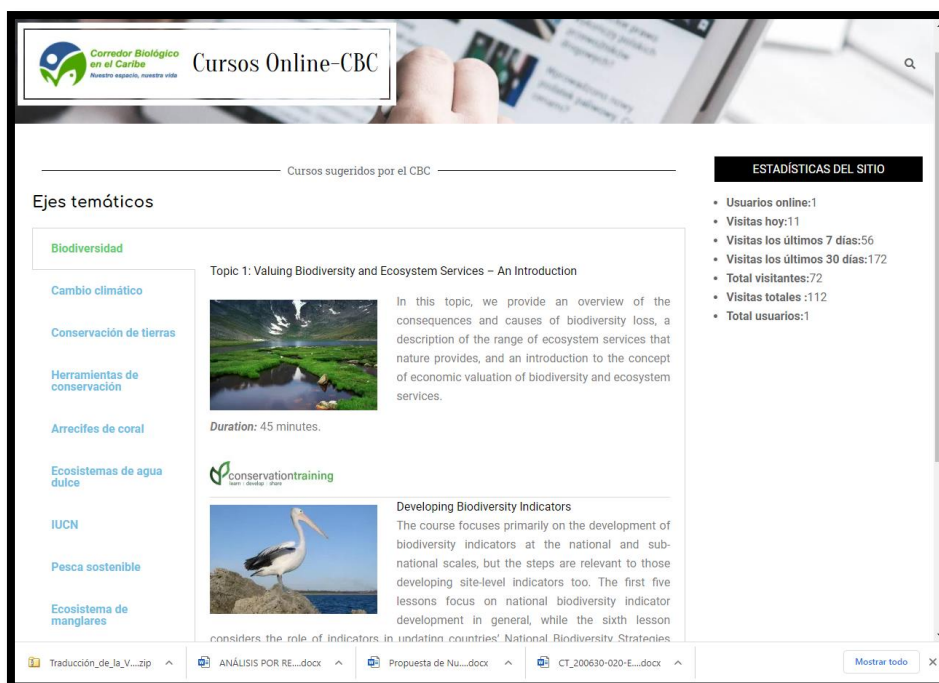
Corredor Biológico en el Caribe
Nuestro espacio, nuestra vida
Cursos Online-CBC

Cursos sugeridos por el CBC

Ejes temáticos

Biodiversidad
Cambio climático
Conservación de tierras
Herramientas de conservación
Arrecifes de coral
Ecosistemas de agua dulce
IUCN
Pesca sostenible
Ecosistema de manglares

Topic 1: Valuing Biodiversity and Ecosystem Services – An Introduction

In this topic, we provide an overview of the consequences and causes of biodiversity loss, a description of the range of ecosystem services that nature provides, and an introduction to the concept of economic valuation of biodiversity and ecosystem services.

*Duration:* 45 minutes.

conservationtraining
learn · develop · share

Developing Biodiversity Indicators
The course focuses primarily on the development of biodiversity indicators at the national and sub-national scales, but the steps are relevant to those developing site-level indicators too. The first five lessons focus on national biodiversity indicator development in general, while the sixth lesson considers the role of indicators in updating countries' National Biodiversity Strategies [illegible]

ESTADÍSTICAS DEL SITIO
• Usuarios online:1
• Visitas hoy:11
• Visitas los últimos 7 días:56
• Visitas los últimos 30 días:172
• Total visitantes:72
• Visitas totales :112
• Total usuarios:1

Traducción_de_la_V....zip
ANÁLISIS POR RE....docx
Propuesta de Nu....docx
CT_200630-020-E....docx
Mostrar todo